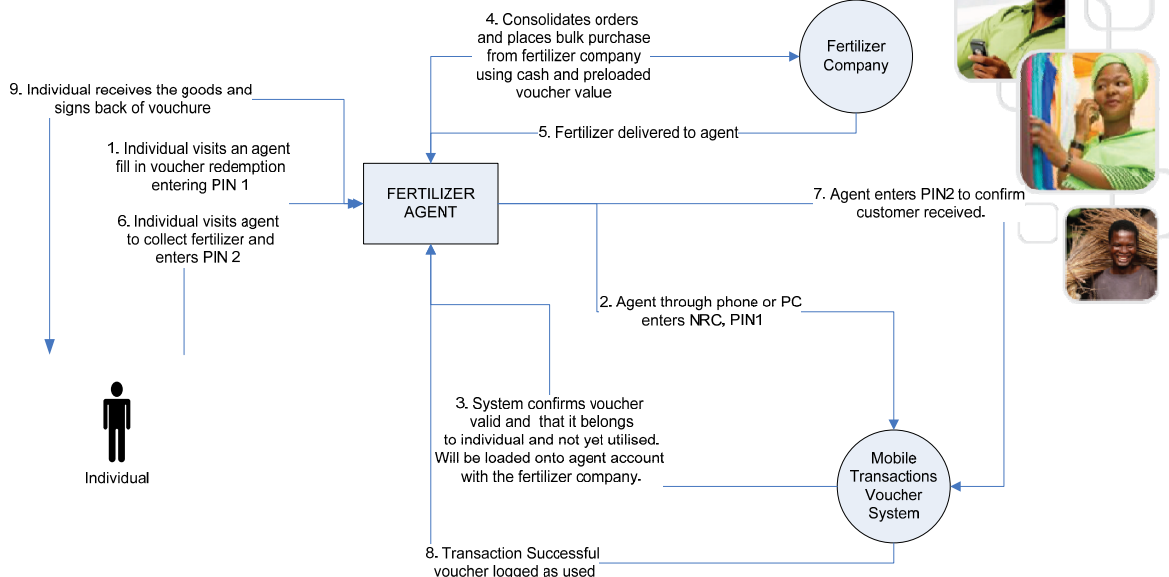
4. Consolidates orders and places bulk purchase from fertilizer company using cash and preloaded voucher value

Fertilizer Company

9. Individual receives the goods and signs back of vouchure

5. Fertilizer delivered to agent

1. Individual visits an agent fill in voucher redemption entering PIN 1

FERTILIZER AGENT

7. Agent enters PIN2 to confirm customer received.

6. Individual visits agent to collect fertilizer and enters PIN 2

2. Agent through phone or PC enters NRC, PIN1

3. System confirms voucher valid and that it belongs to individual and not yet utilised. Will be loaded onto agent account with the fertilizer company.

Individual

Mobile Transactions Voucher System

8. Transaction Successful voucher logged as used